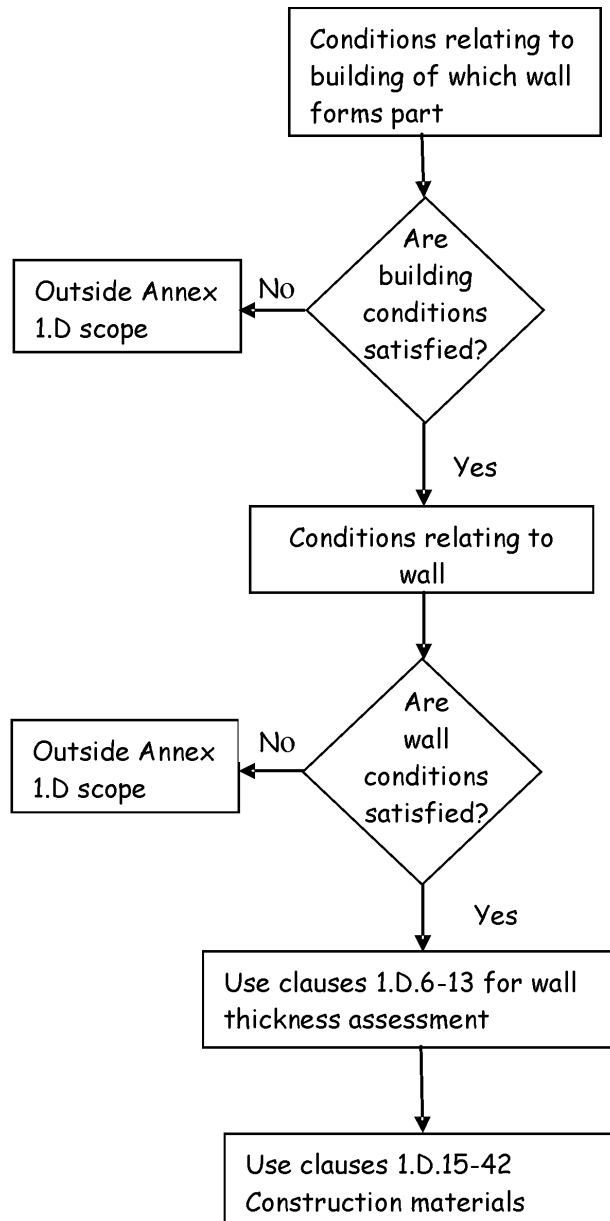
Conditions relating to building of which wall forms part

Are building conditions satisfied?

No

Outside Annex 1.D scope

Yes

Conditions relating to wall

Are wall conditions satisfied?

No

Outside Annex 1.D scope

Yes

Use clauses 1.D.6-13 for wall thickness assessment

Use clauses 1.D.15-42 Construction materials